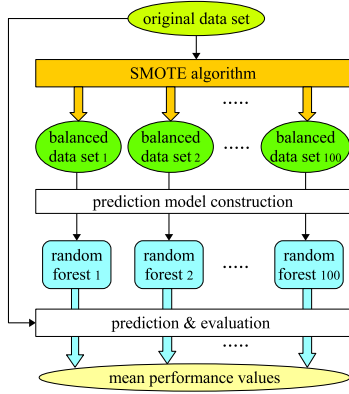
original data set

SMOTE algorithm

.....

balanced data set 1

balanced data set 2

.....

balanced data set 100

prediction model construction

random forest 1

random forest 2

.....

random forest 100

prediction & evaluation

.....

mean performance values